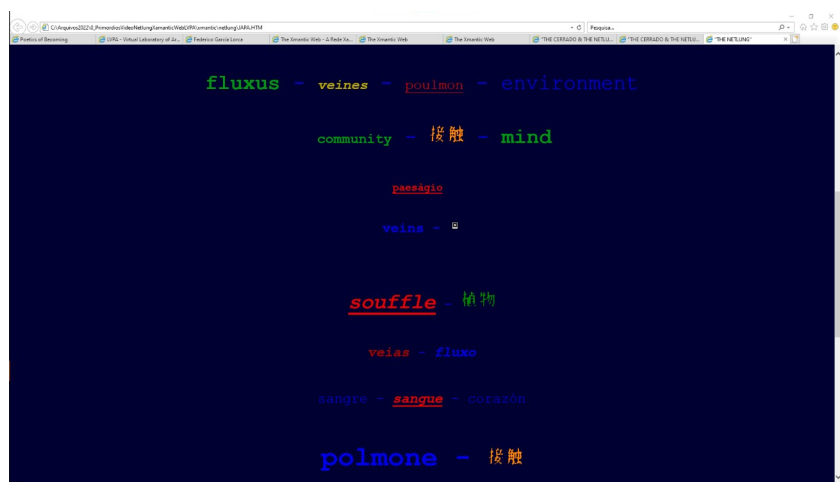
C:\Arquivos2022\0_Primordios\VideoNetlung\XemanticWeb\LVPA\xemantic\netlung\LVPA.HTM
Pesquisa...
Poetics of Becoming | LVPA - Virtual Laboratory of Ar... | Federico Garcia Lorca | The Xmantic Web - A Rede Xe... | The Xmantic Web | The Xmantic Web | "THE CERRADO & THE NETLU... | "THE CERRADO & THE NETLU... | "THE NETLUNG"

fluxus - veines - poulmon - environment

community - 接触 - mind

paeságio

veins -

souffle - 植物

veias - fluxo

sangre - sangue - corazón

polmone - 接触